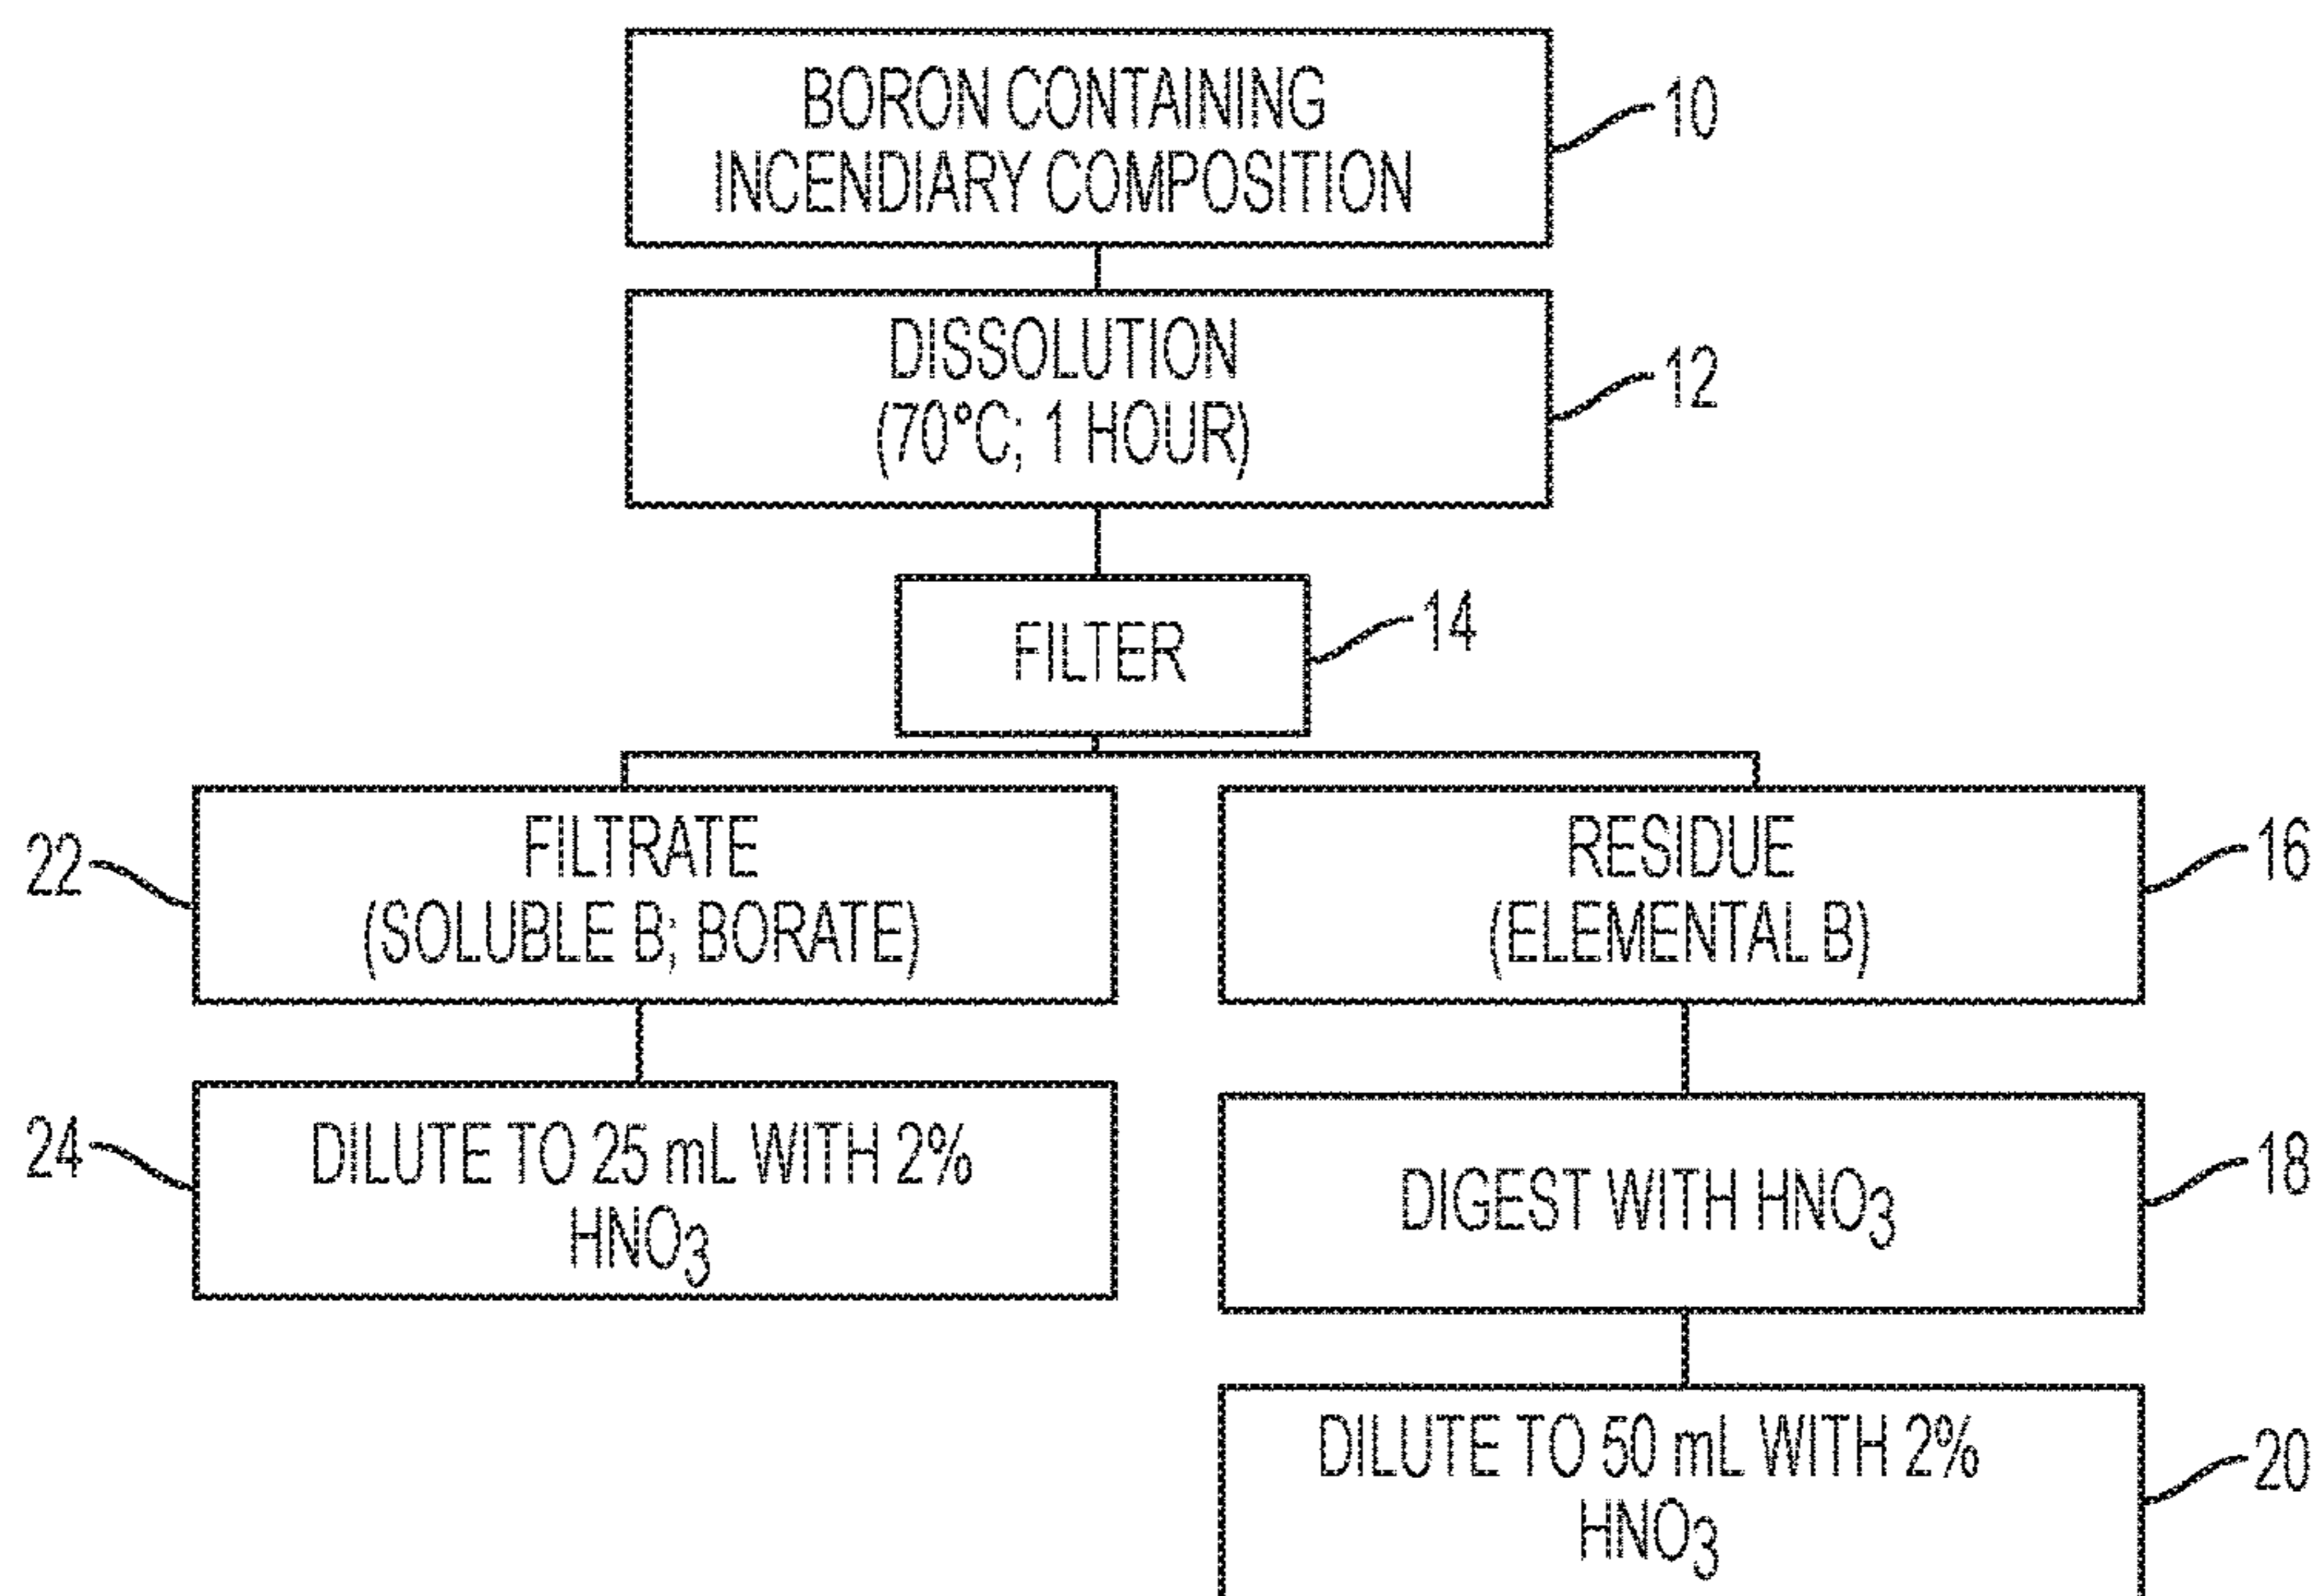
BORON CONTAINING INCENDIARY COMPOSITION

10

DISSOLUTION (70°C; 1 HOUR)

12

FILTER

14

22

FILTRATE (SOLUBLE B; BORATE)

RESIDUE (ELEMENTAL B)

16

24

DILUTE TO 25 mL WITH 2% $HNO_3$

DIGEST WITH $HNO_3$

18

DILUTE TO 50 mL WITH 2% $HNO_3$

20